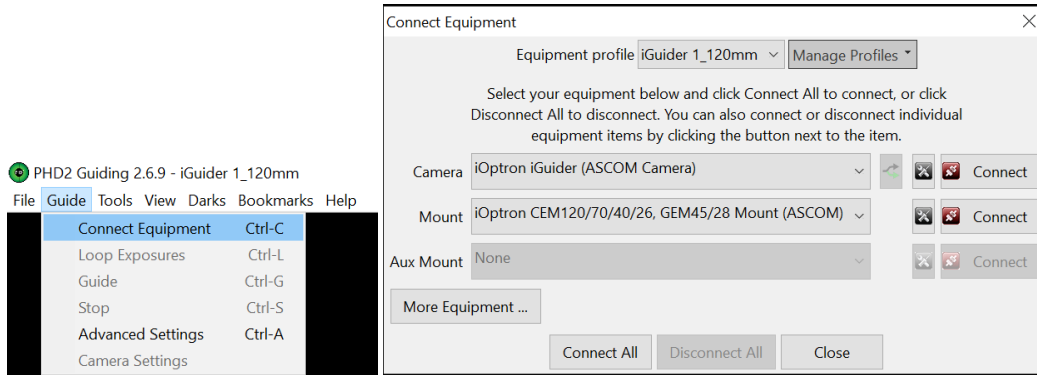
PHD2 Guiding 2.6.9 - iGuider 1_120mm
File Guide Tools View Darks Bookmarks Help
Connect Equipment Ctrl-C
Loop Exposures Ctrl-L
Guide Ctrl-G
Stop Ctrl-S
Advanced Settings Ctrl-A
Camera Settings

Connect Equipment
Equipment profile iGuider 1_120mm Manage Profiles
Select your equipment below and click Connect All to connect, or click Disconnect All to disconnect. You can also connect or disconnect individual equipment items by clicking the button next to the item.
Camera iOptron iGuider (ASCOM Camera) Connect
Mount iOptron CEM120/70/40/26, GEM45/28 Mount (ASCOM) Connect
Aux Mount None Connect
More Equipment ...
Connect All Disconnect All Close